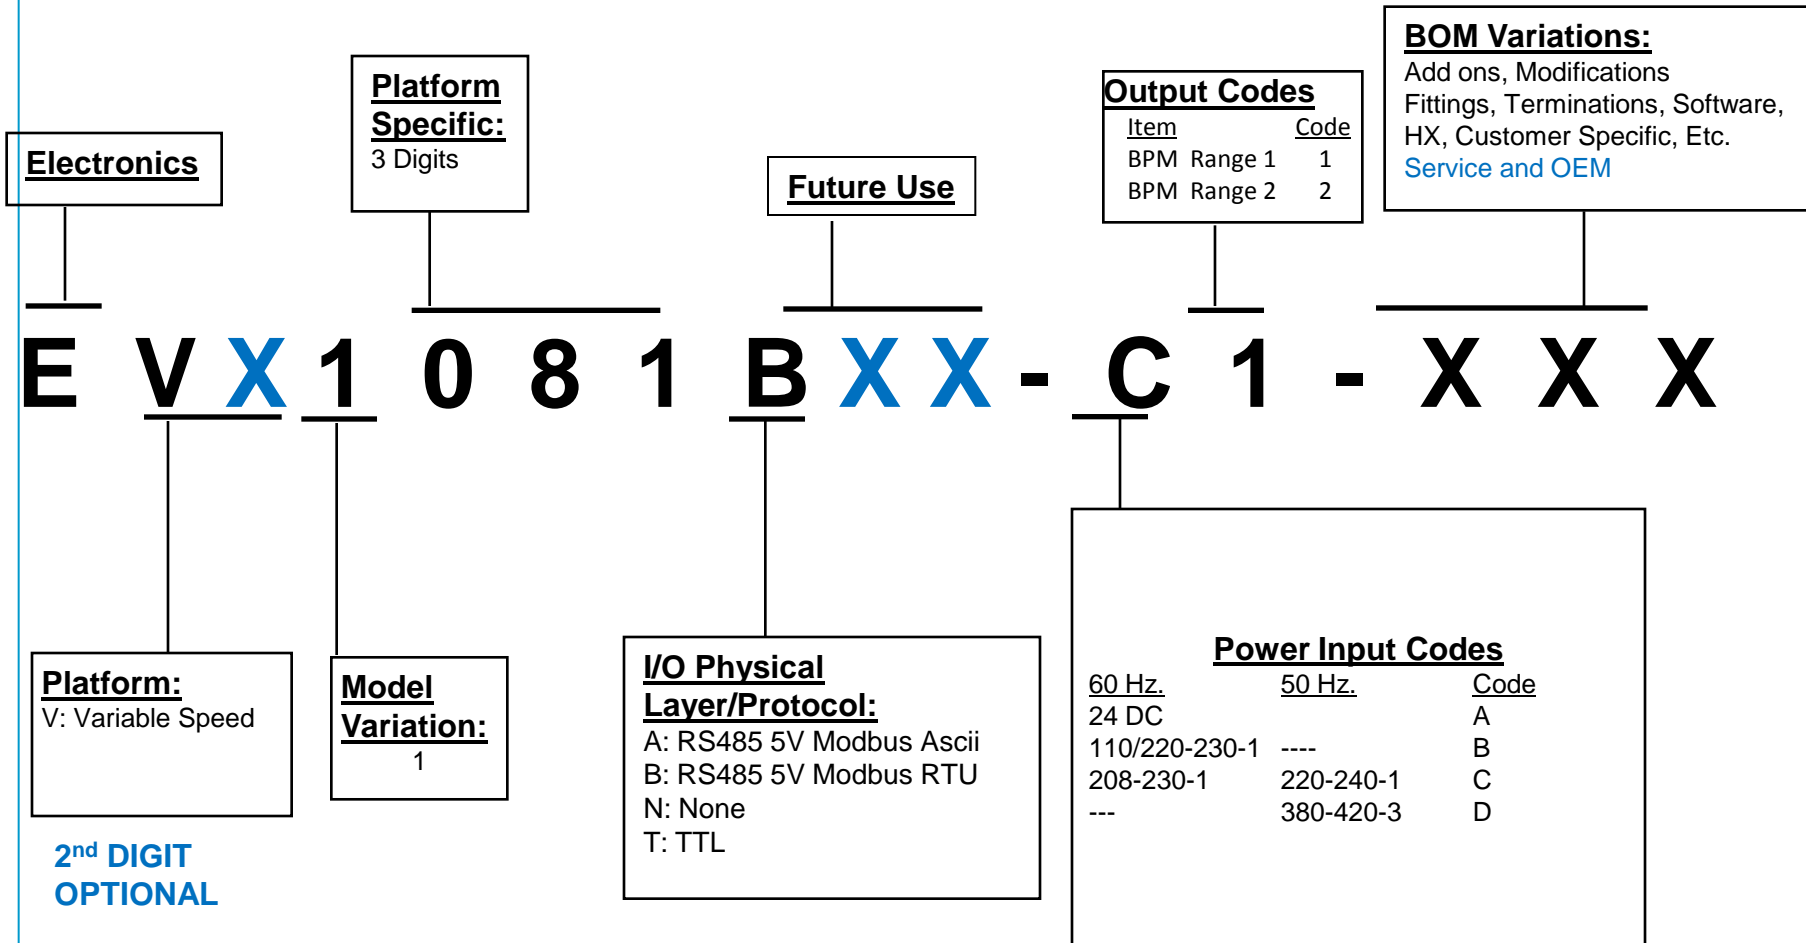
Electronics

Platform Specific:
3 Digits

Future Use

Output Codes

| Item | Code |
|---|---|
| BPM Range 1 | 1 |
| BPM Range 2 | 2 |

BOM Variations:
Add ons, Modifications
Fittings, Terminations, Software, HX, Customer Specific, Etc.
Service and OEM

E V X 1 0 8 1 B X X - C 1 - X X X

Platform:
V: Variable Speed

2$^{nd}$ DIGIT OPTIONAL

Model Variation:
1

I/O Physical Layer/Protocol:
A: RS485 5V Modbus Ascii
B: RS485 5V Modbus RTU
N: None
T: TTL

Power Input Codes

| 60 Hz. | 50 Hz. | Code |
|---|---|---|
| 24 DC | | A |
| 110/220-230-1 | ---- | B |
| 208-230-1 | 220-240-1 | C |
| --- | 380-420-3 | D |